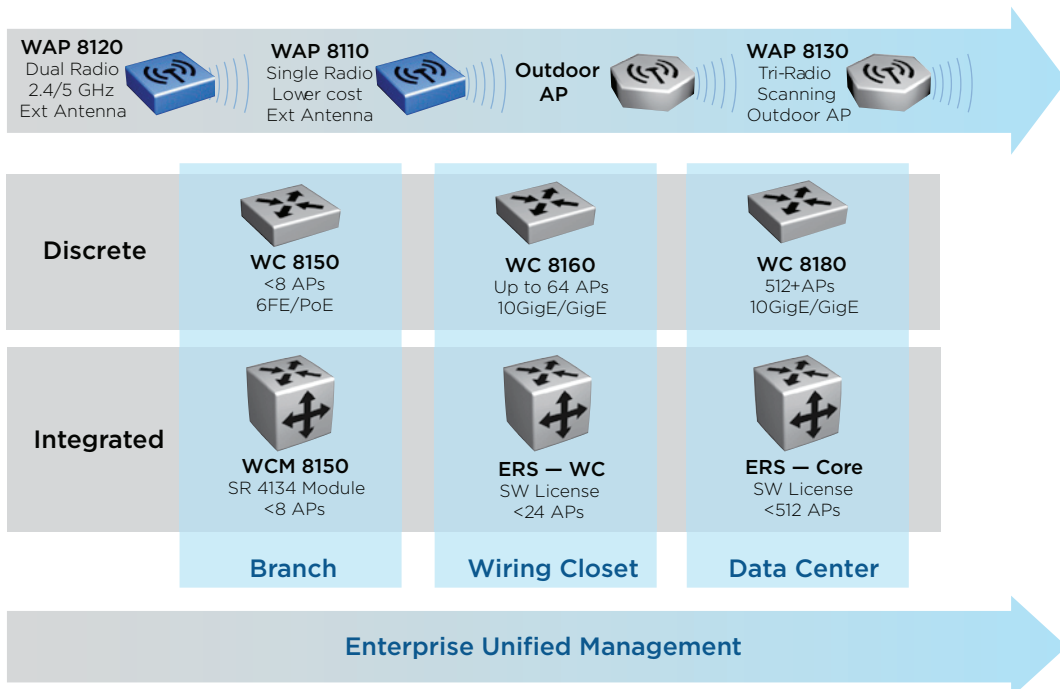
WAP 8120
Dual Radio
2.4/5 GHz
Ext Antenna

WAP 8110
Single Radio
Lower cost
Ext Antenna

Outdoor AP

WAP 8130
Tri-Radio
Scanning
Outdoor AP

Discrete

WC 8150
<8 APs
6FE/PoE

WC 8160
Up to 64 APs
10GigE/GigE

WC 8180
512+APs
10GigE/GigE

Integrated

WCM 8150
SR 4134 Module
<8 APs

ERS — WC
SW License
<24 APs

ERS — Core
SW License
<512 APs

Branch

Wiring Closet

Data Center

Enterprise Unified Management